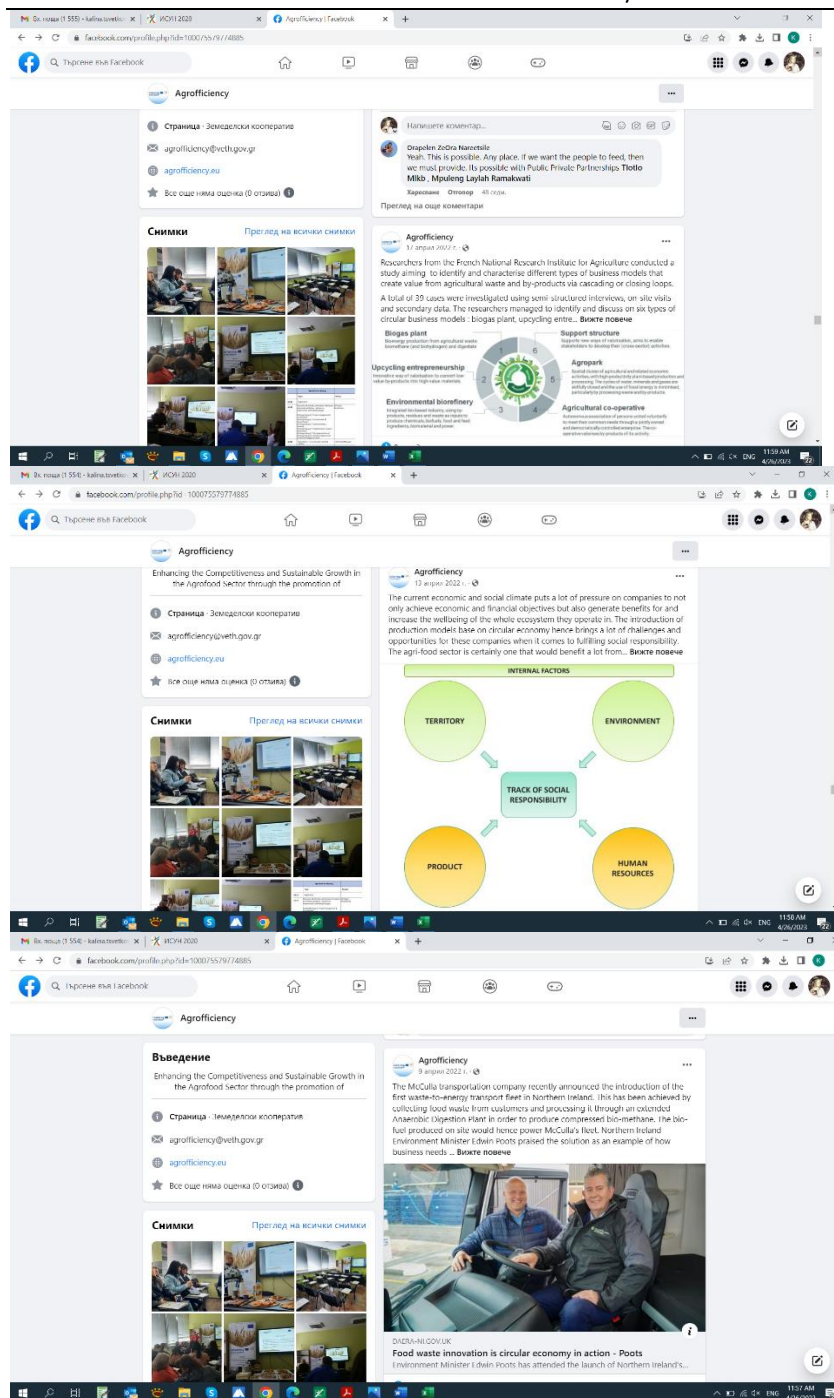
M Вх. поща (1 555) - kalina.tsvetkova × | ИСУН 2020 × | Agrofficiency | Facebook × | +
facebook.com/profile.php?id=100075579774885

Търсене във Facebook

Agrofficiency

Страница · Земеделски кооператив
agrofficiency@veth.gov.gr
agrofficiency.eu
Все още няма оценка (0 отзива)

Снимки
Преглед на всички снимки

Напишете коментар...

Orapelen ZeDra Nareetsile
Yeah. This is possible. Any place. If we want the people to feed, then we must provide. Its possible with Public Private Partnerships Tlotlo Mkb , Mpuleng Laylah Ramakwati
Харесване Отговор 48 седм.
Преглед на още коментари

Agrofficiency
17 април 2022 г.
Researchers from the French National Research Institute for Agriculture conducted a study aiming to identify and characterise different types of business models that create value from agricultural waste and by-products via cascading or closing loops.
A total of 39 cases were investigated using semi structured interviews, on site visits and secondary data. The researchers managed to identify and discuss on six types of circular business models : biogas plant, upcycling entre... Вижте повече

Biogas plant
Support structure
Agropark
Upcycling entrepreneurship
Environmental biorefinery
Agricultural co-operative

11:59 AM 4/26/2023

M Вх. поща (1 554) - kalina.tsvetkova × | ИСУН 2020 × | Agrofficiency | Facebook × | +
facebook.com/profile.php?id=100075579774885

Търсене във Facebook

Agrofficiency

Enhancing the Competitiveness and Sustainable Growth in the Agrofood Sector through the promotion of
Страница · Земеделски кооператив
agrofficiency@veth.gov.gr
agrofficiency.eu
Все още няма оценка (0 отзива)

Снимки
Преглед на всички снимки

Agrofficiency
13 април 2022 г.
The current economic and social climate puts a lot of pressure on companies to not only achieve economic and financial objectives but also generate benefits for and increase the wellbeing of the whole ecosystem they operate in. The introduction of production models base on circular economy hence brings a lot of challenges and opportunities for these companies when it comes to fulfilling social responsibility. The agri-food sector is certainly one that would benefit a lot from... Вижте повече

INTERNAL FACTORS
TERRITORY
ENVIRONMENT
TRACK OF SOCIAL RESPONSIBILITY
PRODUCT
HUMAN RESOURCES

11:58 AM 4/26/2023

M Вх. поща (1 554) - kalina.tsvetkova × | ИСУН 2020 × | Agrofficiency | Facebook × | +
facebook.com/profile.php?id=100075579774885

Търсене във Facebook

Agrofficiency

Въведение
Enhancing the Competitiveness and Sustainable Growth in the Agrofood Sector through the promotion of
Страница · Земеделски кооператив
agrofficiency@veth.gov.gr
agrofficiency.eu
Все още няма оценка (0 отзива)

Снимки
Преглед на всички снимки

Agrofficiency
9 април 2022 г.
The McCulla transportation company recently announced the introduction of the first waste-to-energy transport fleet in Northern Ireland. This has been achieved by collecting food waste from customers and processing it through an extended Anaerobic Digestion Plant in order to produce compressed bio-methane. The bio-fuel produced on site would hence power McCulla's fleet. Northern Ireland Environment Minister Edwin Poots praised the solution as an example of how business needs ... Вижте повече

DAERA-NI.GOV.UK
Food waste innovation is circular economy in action - Poots
Environment Minister Edwin Poots has attended the launch of Northern Ireland's...

11:57 AM 4/26/2023